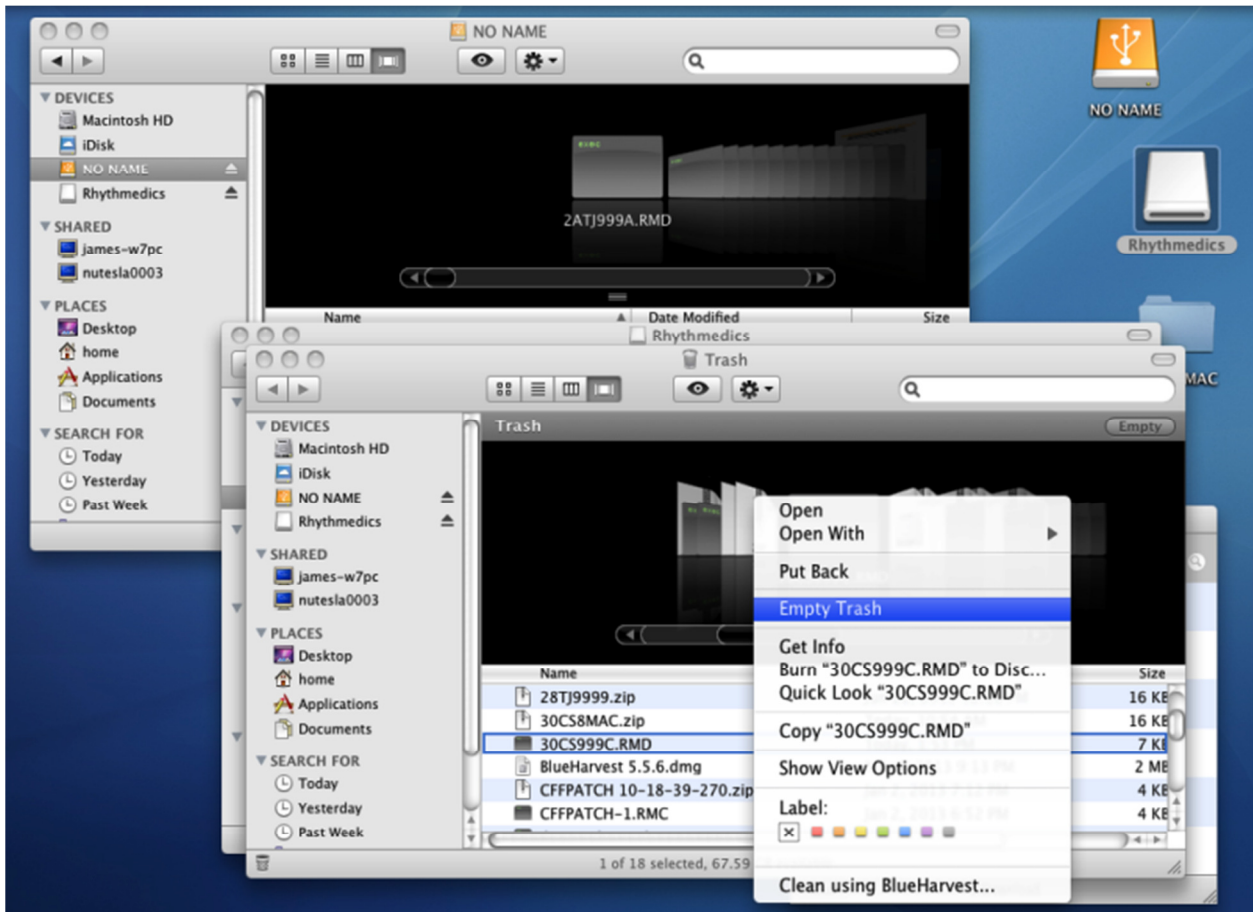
NO NAME

DEVICES
Macintosh HD
iDisk
NO NAME
Rhythmedics
SHARED
james-w7pc
nutesla0003
PLACES
Desktop
home
Applications
Documents
SEARCH FOR
Today
Yesterday
Past Week

2ATJ999A.RMD

Name
Date Modified
Size

NO NAME
Rhythmedics
MAC

Rhythmedics

Trash

DEVICES
Macintosh HD
iDisk
NO NAME
Rhythmedics
SHARED
james-w7pc
nutesla0003
PLACES
Desktop
home
Applications
Documents
SEARCH FOR
Today
Yesterday
Past Week

Trash
Empty

Name
Size
28TJ9999.zip
16 KB
30CS8MAC.zip
16 KB
30CS999C.RMD
7 KB
BlueHarvest 5.5.6.dmg
2 MB
CFFPATCH 10-18-39-270.zip
4 KB
CFFPATCH-1.RMC
4 KB

1 of 18 selected, 67.59

Open
Open With
Put Back
Empty Trash
Get Info
Burn "30CS999C.RMD" to Disc...
Quick Look "30CS999C.RMD"
Copy "30CS999C.RMD"
Show View Options
Label:
Clean using BlueHarvest...